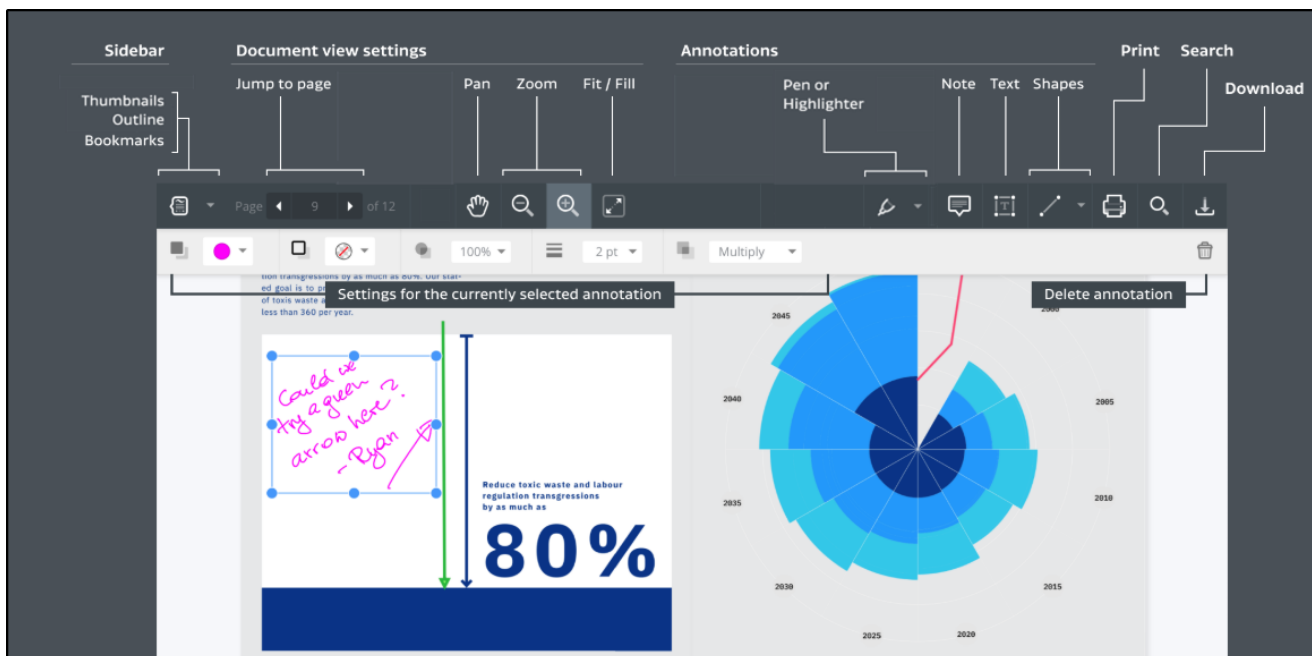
Sidebar

Thumbnails
Outline
Bookmarks

Document view settings

Jump to page

Pan

Zoom

Fit / Fill

Annotations

Pen or Highlighter

Note

Text

Shapes

Print

Search

Download

Page 9 of 12

100%

2 pt

Multiply

tion transgressions by as much as 80%. Our stated goal is to pr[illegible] of toxis waste a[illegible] less than 360 per year.

Settings for the currently selected annotation

Delete annotation

Could we try a green arrow here? -Ryan

Reduce toxic waste and labour regulation transgressions by as much as

80%

2045

2040

2035

2030

2025

2020

2015

2010

2005

2000